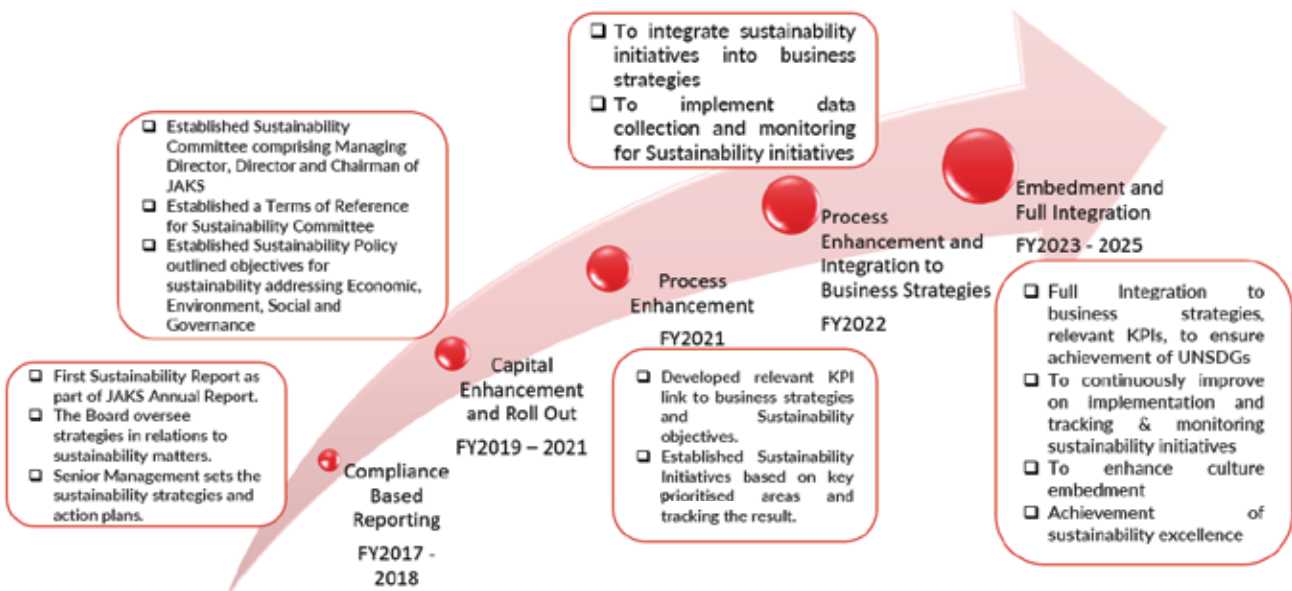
❑ First Sustainability Report as part of JAKS Annual Report.
❑ The Board oversee strategies in relations to sustainability matters.
❑ Senior Management sets the sustainability strategies and action plans.

Compliance Based Reporting
FY2017 - 2018

❑ Established Sustainability Committee comprising Managing Director, Director and Chairman of JAKS
❑ Established a Terms of Reference for Sustainability Committee
❑ Established Sustainability Policy outlined objectives for sustainability addressing Economic, Environment, Social and Governance

Capital Enhancement and Roll Out
FY2019 – 2021

Process Enhancement
FY2021

❑ Developed relevant KPI link to business strategies and Sustainability objectives.
❑ Established Sustainability Initiatives based on key prioritised areas and tracking the result.

❑ To integrate sustainability initiatives into business strategies
❑ To implement data collection and monitoring for Sustainability initiatives

Process Enhancement and Integration to Business Strategies
FY2022

Embedment and Full Integration
FY2023 - 2025

❑ Full Integration to business strategies, relevant KPIs, to ensure achievement of UNSDGs
❑ To continuously improve on implementation and tracking & monitoring sustainability initiatives
❑ To enhance culture embedment
❑ Achievement of sustainability excellence